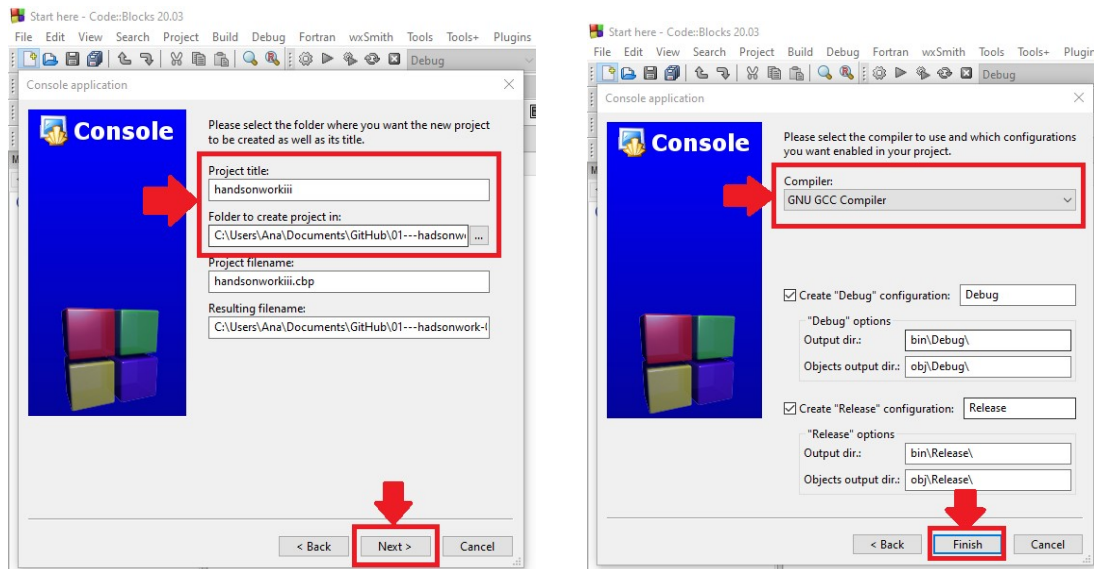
Start here - Code::Blocks 20.03

File Edit View Search Project Build Debug Fortran wxSmith Tools Tools+ Plugins

Debug

Console application

Console

Please select the folder where you want the new project to be created as well as its title.

Project title:

handsonworkiii

Folder to create project in:

C:\Users\Ana\Documents\GitHub\01---hadsonw

...

Project filename:

handsonworkiii.cbp

Resulting filename:

C:\Users\Ana\Documents\GitHub\01---hadsonwork-

< Back

Next >

Cancel

Start here - Code::Blocks 20.03

File Edit View Search Project Build Debug Fortran wxSmith Tools Tools+ Plugin

Debug

Console application

Console

Please select the compiler to use and which configurations you want enabled in your project.

Compiler:

GNU GCC Compiler

Create "Debug" configuration: Debug

"Debug" options

Output dir.: bin\Debug\

Objects output dir.: obj\Debug\

Create "Release" configuration: Release

"Release" options

Output dir.: bin\Release\

Objects output dir.: obj\Release\

< Back

Finish

Cancel